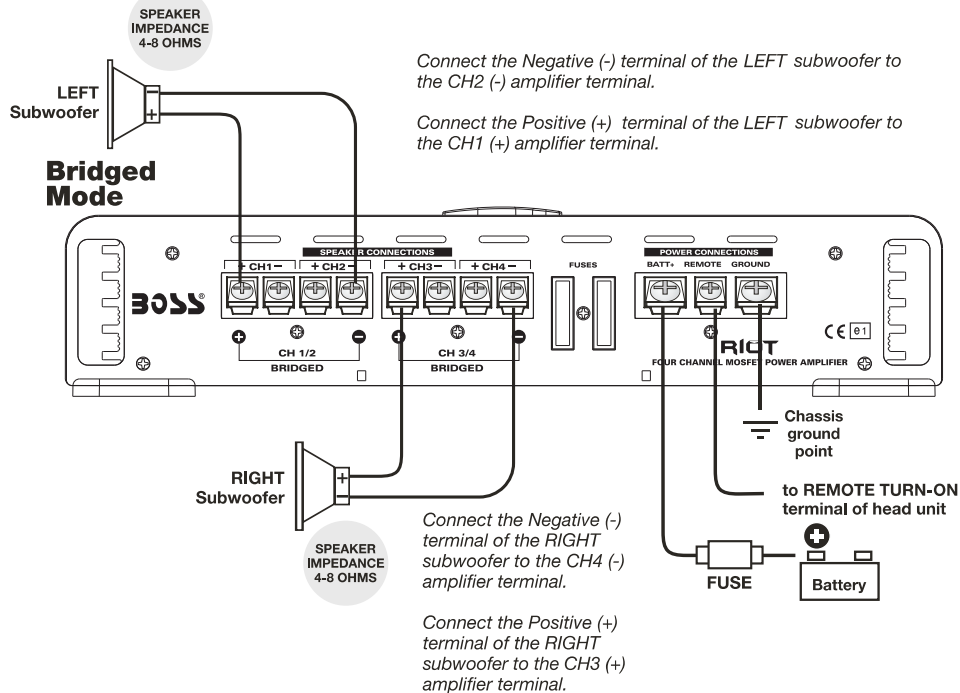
SPEAKER IMPEDANCE 4-8 OHMS

LEFT Subwoofer

Bridged Mode

Connect the Negative (-) terminal of the LEFT subwoofer to the CH2 (-) amplifier terminal.

Connect the Positive (+) terminal of the LEFT subwoofer to the CH1 (+) amplifier terminal.

SPEAKER CONNECTIONS

+ CH1 −

+ CH2 −

+ CH3 −

+ CH4 −

BOSS®

CH 1/2 BRIDGED

CH 3/4 BRIDGED

FUSES

POWER CONNECTIONS

BATT+

REMOTE

GROUND

CE e1

R1CT

FOUR CHANNEL MOSFET POWER AMPLIFIER

Chassis ground point

RIGHT Subwoofer

to REMOTE TURN-ON terminal of head unit

SPEAKER IMPEDANCE 4-8 OHMS

Connect the Negative (-) terminal of the RIGHT subwoofer to the CH4 (-) amplifier terminal.

Connect the Positive (+) terminal of the RIGHT subwoofer to the CH3 (+) amplifier terminal.

FUSE

Battery